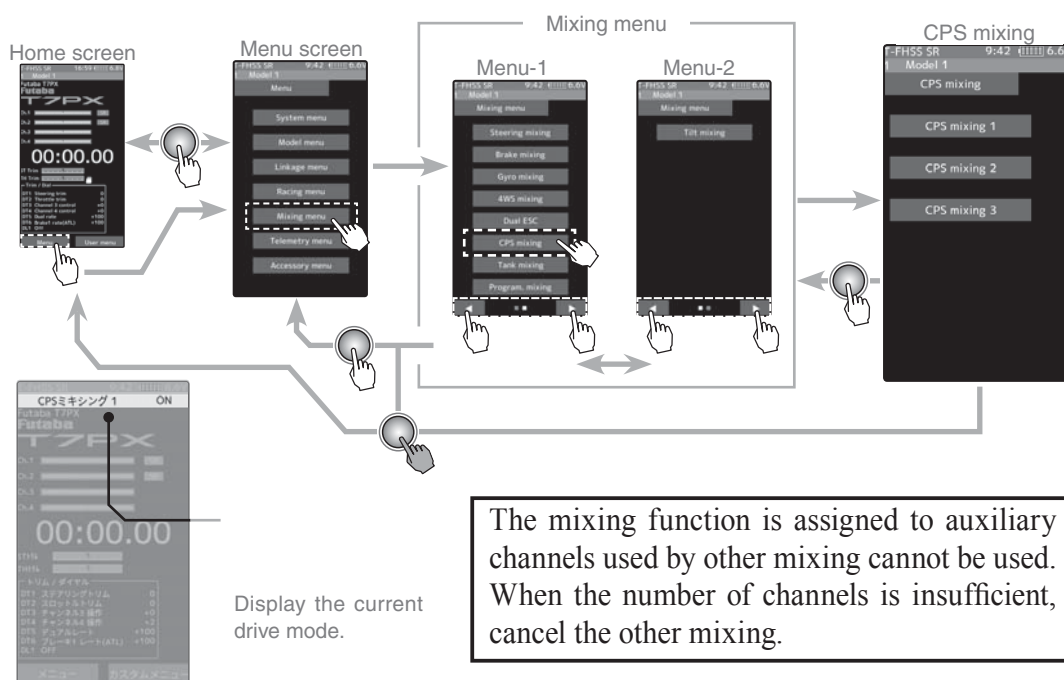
Home screen

T-FHSS SR 18:59 6.6V
Model 1
Futaba T7PX
T7PX
CH.1
CH.2
CH.3
CH.4
00:00.00
ST Trim
TH Trim
Trim / Dial
DT1 Steering trim
DT2 Throttle trim
DT3 Channel 3 control
DT4 Channel 4 control
DT5 Dual rate +100
DT6 Brake rate(ATL) +100
DL1 OFF
User menu

Menu screen

T-FHSS SR 9:42 6.6V
Model 1
Menu
System menu
Model menu
Linkage menu
Racing menu
Mixing menu
Telemetry menu
Accessory menu

Mixing menu

Menu-1

T-FHSS SR 9:42 6.6V
Model 1
Mixing menu
Steering mixing
Brake mixing
Gyro mixing
4WS mixing
Dual ESC
CPS mixing
Tank mixing
Program. mixing

Menu-2

T-FHSS SR 9:42 6.6V
Model 1
Mixing menu
Tilt mixing

CPS mixing

T-FHSS SR 9:42 6.6
Model 1
CPS mixing
CPS mixing 1
CPS mixing 2
CPS mixing 3

CPSミキシング 1 ON
Futaba T7PX
T7PX
CH.1
CH.2
CH.3
CH.4
00:00.00
ST1%
TH1%
トリム / ダイヤル
DT1 ステアリングトリム 0
DT2 スロットルトリム 0
DT3 チャンネル3 操作 +0
DT4 チャンネル4 操作 +0
DT5 デュアルレート +100
DT6 ブレーキレート(ATL) +100
DL1 OFF
メニュー
カスタムメニュー

Display the current drive mode.

The mixing function is assigned to auxiliary channels used by other mixing cannot be used. When the number of channels is insufficient, cancel the other mixing.